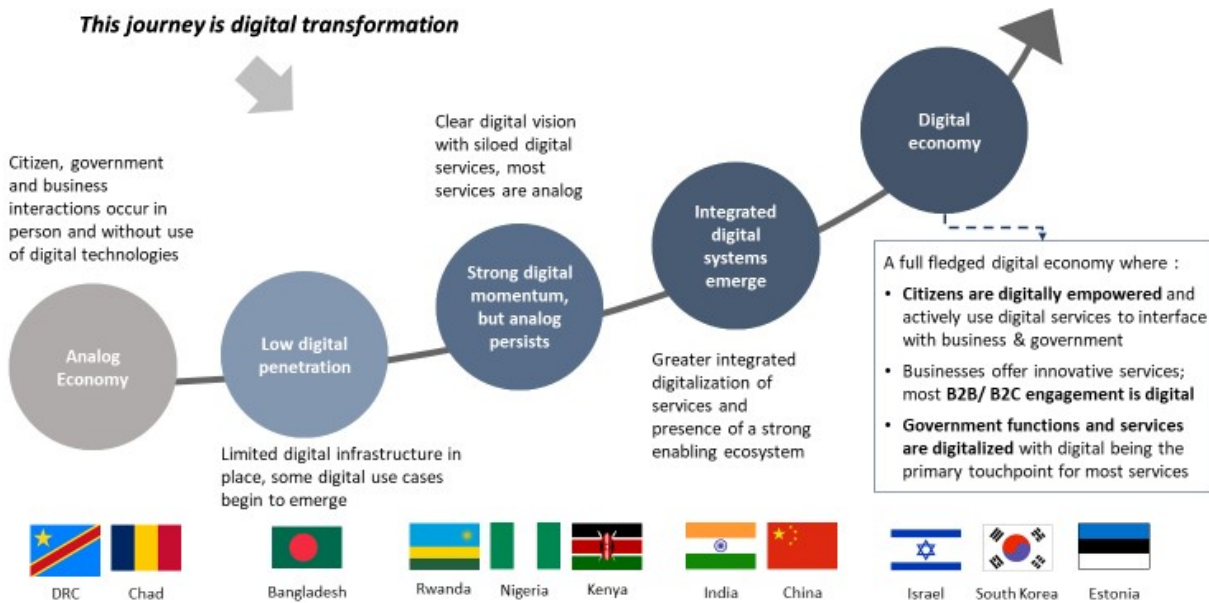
This journey is digital transformation

Citizen, government and business interactions occur in person and without use of digital technologies

Analog Economy

Low digital penetration

Limited digital infrastructure in place, some digital use cases begin to emerge

Clear digital vision with siloed digital services, most services are analog

Strong digital momentum, but analog persists

Integrated digital systems emerge

Greater integrated digitalization of services and presence of a strong enabling ecosystem

Digital economy

A full fledged digital economy where :

- **Citizens are digitally empowered** and actively use digital services to interface with business & government
- Businesses offer innovative services; most **B2B/ B2C engagement is digital**
- **Government functions and services are digitalized** with digital being the primary touchpoint for most services

DRC Chad Bangladesh Rwanda Nigeria Kenya India China Israel South Korea Estonia